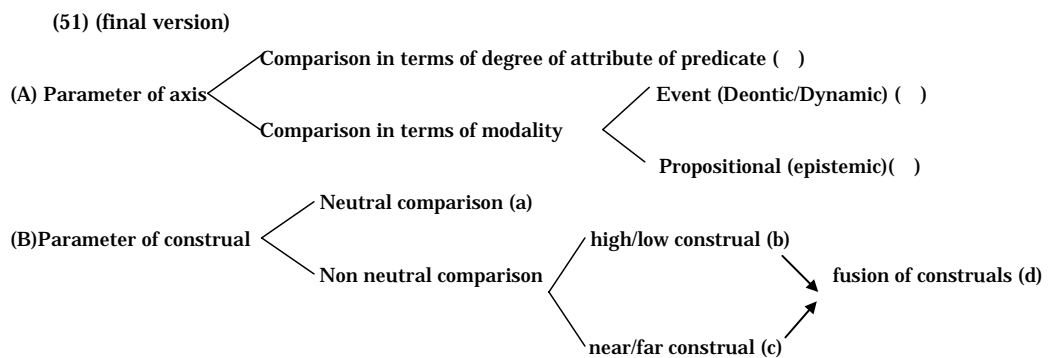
(51) (final version)

(A) Parameter of axis

Comparison in terms of degree of attribute of predicate ( )

Comparison in terms of modality

Event (Deontic/Dynamic) ( )

Propositional (epistemic)( )

(B)Parameter of construal

Neutral comparison (a)

Non neutral comparison

high/low construal (b)

near/far construal (c)

fusion of construals (d)